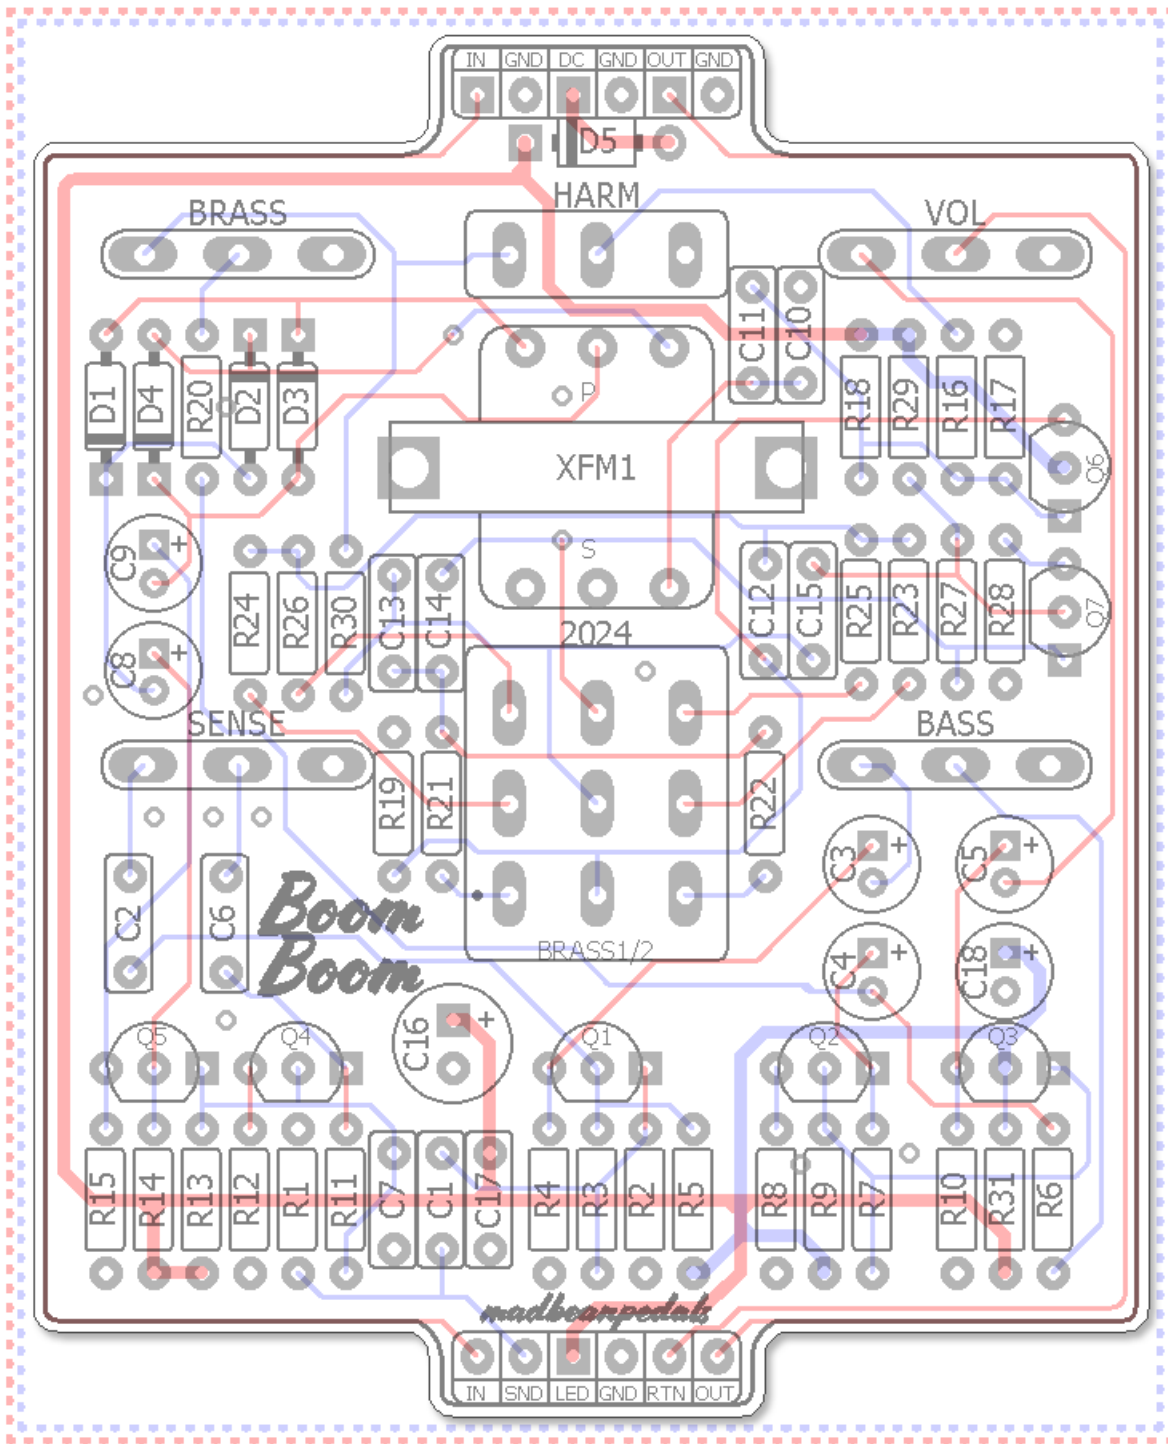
IN GND DC GND OUT GND
D5
HARM
BRASS
VOL
D1 D4 R20 D2 D3
P
C11 C10
R18 R29 R16 R17
XFM1
Q6
C9
S
R24 R26 R30 C13 C14
C12 C15 R25 R23 R27 R28
Q7
C8
2024
SENSE
BASS
R19 R21
R22
C2 C6
Boom Boom
C3 C5
BRASS1/2
C4 C18
C16
Q5 Q4 Q1 Q2 Q3
R15 R14 R13 R12 R1 R11 C7 C1 C17 R4 R3 R2 R5 R8 R9 R7 R10 R31 R6
madbeanpedals
IN SND LED GND RTN OUT